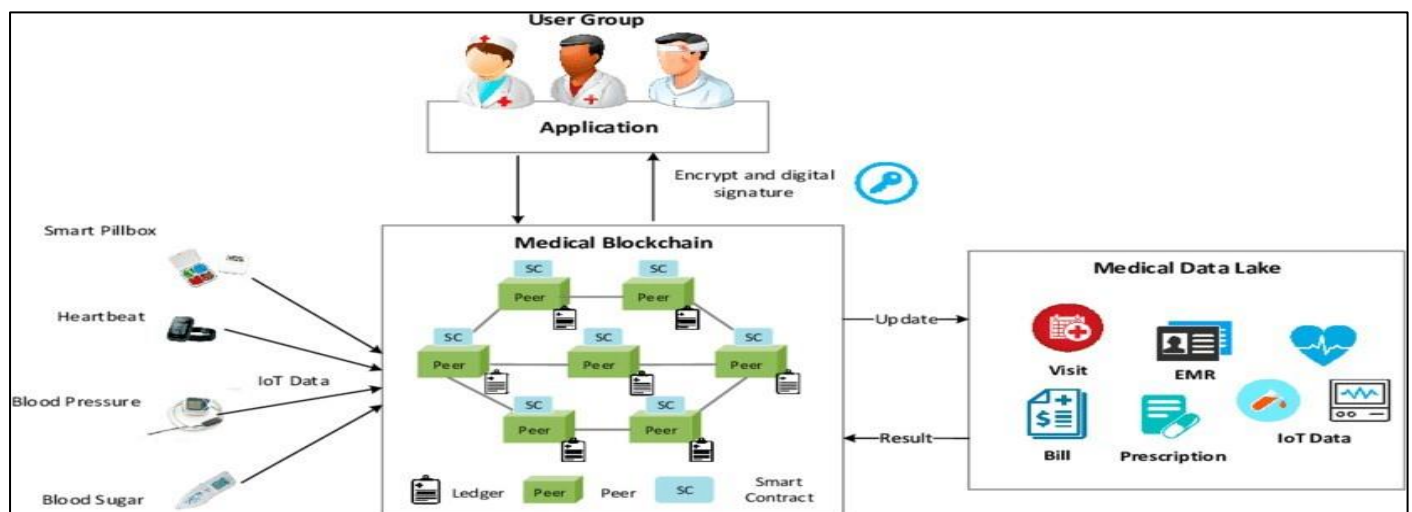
User Group

Application

Encrypt and digital signature

Smart Pillbox

Heartbeat

IoT Data

Blood Pressure

Blood Sugar

Medical Blockchain

SC
Peer

SC
Peer

SC
Peer

SC
Peer

SC
Peer

SC
Peer

SC
Peer

Ledger Peer Peer SC Smart Contract

Update

Result

Medical Data Lake

Visit

EMR

Bill

Prescription

IoT Data